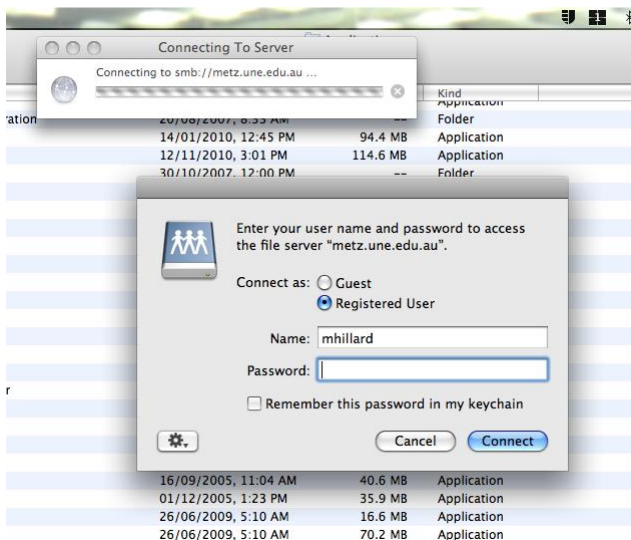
Connecting To Server

Connecting to smb://metz.une.edu.au ...

Kind

ration 20/08/2007, 8:35 AM -- Application

Folder

14/01/2010, 12:45 PM 94.4 MB Application

12/11/2010, 3:01 PM 114.6 MB Application

30/10/2007, 12:00 PM -- Folder

Enter your user name and password to access the file server "metz.une.edu.au".

Connect as: Guest

Registered User

Name: mhillard

Password:

Remember this password in my keychain

Cancel

Connect

r

16/09/2005, 11:04 AM 40.6 MB Application

01/12/2005, 1:23 PM 35.9 MB Application

26/06/2009, 5:10 AM 16.6 MB Application

26/06/2009, 5:10 AM 70.2 MB Application